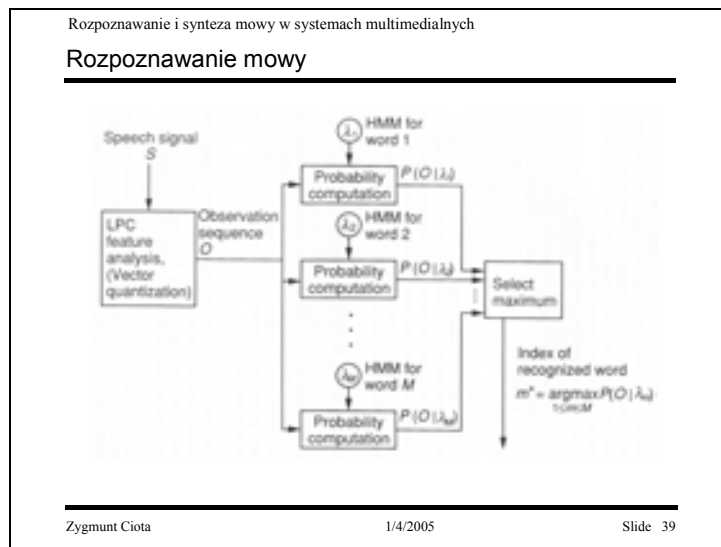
Rozpoznawanie i synteza mowy w systemach multimedialnych

Rozpoznawanie mowy

Speech signal
$S$

LPC feature analysis, (Vector quantization)

Observation sequence
$O$

$\lambda_1$ HMM for word 1

Probability computation

$P(O|\lambda_1)$

$\lambda_2$ HMM for word 2

Probability computation

$P(O|\lambda_2)$

$\lambda_M$ HMM for word $M$

Probability computation

$P(O|\lambda_M)$

Select maximum

Index of recognized word

$m^* = \underset{1 \leq m \leq M}{\operatorname{argmax}} P(O|\lambda_m)$

Zygmunt Ciota

1/4/2005

Slide 39